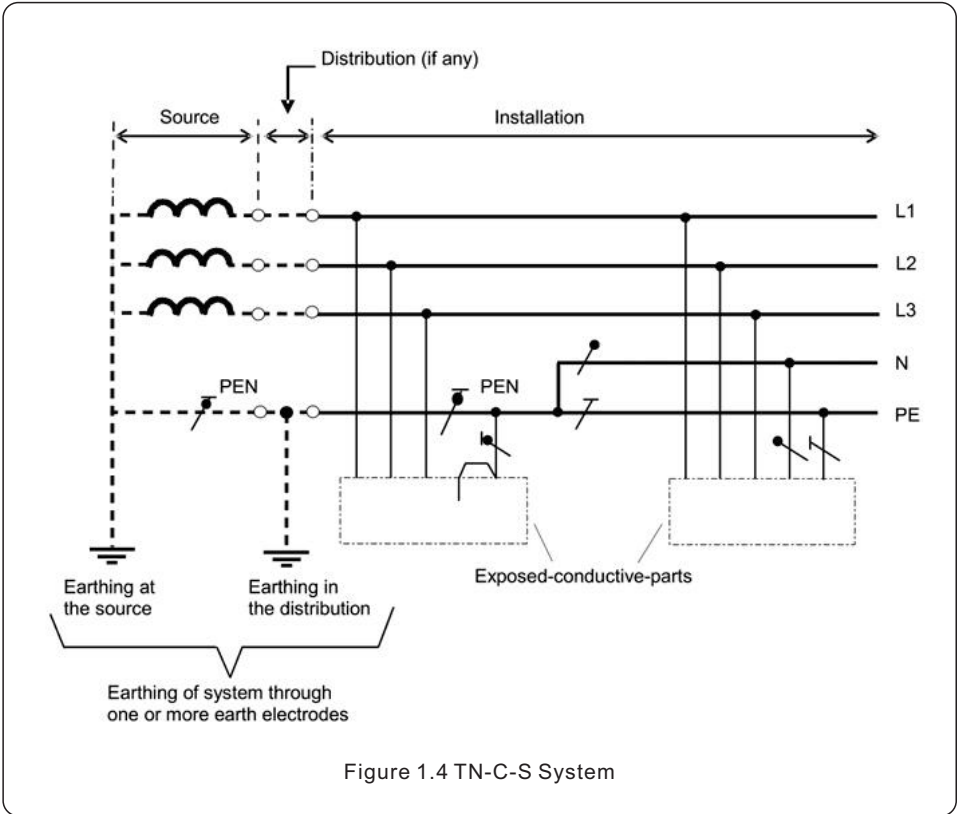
Distribution (if any)

Source

Installation

L1

L2

L3

N

PEN

PEN

PE

Earthing at the source

Earthing in the distribution

Exposed-conductive-parts

Earthing of system through one or more earth electrodes

Figure 1.4 TN-C-S System